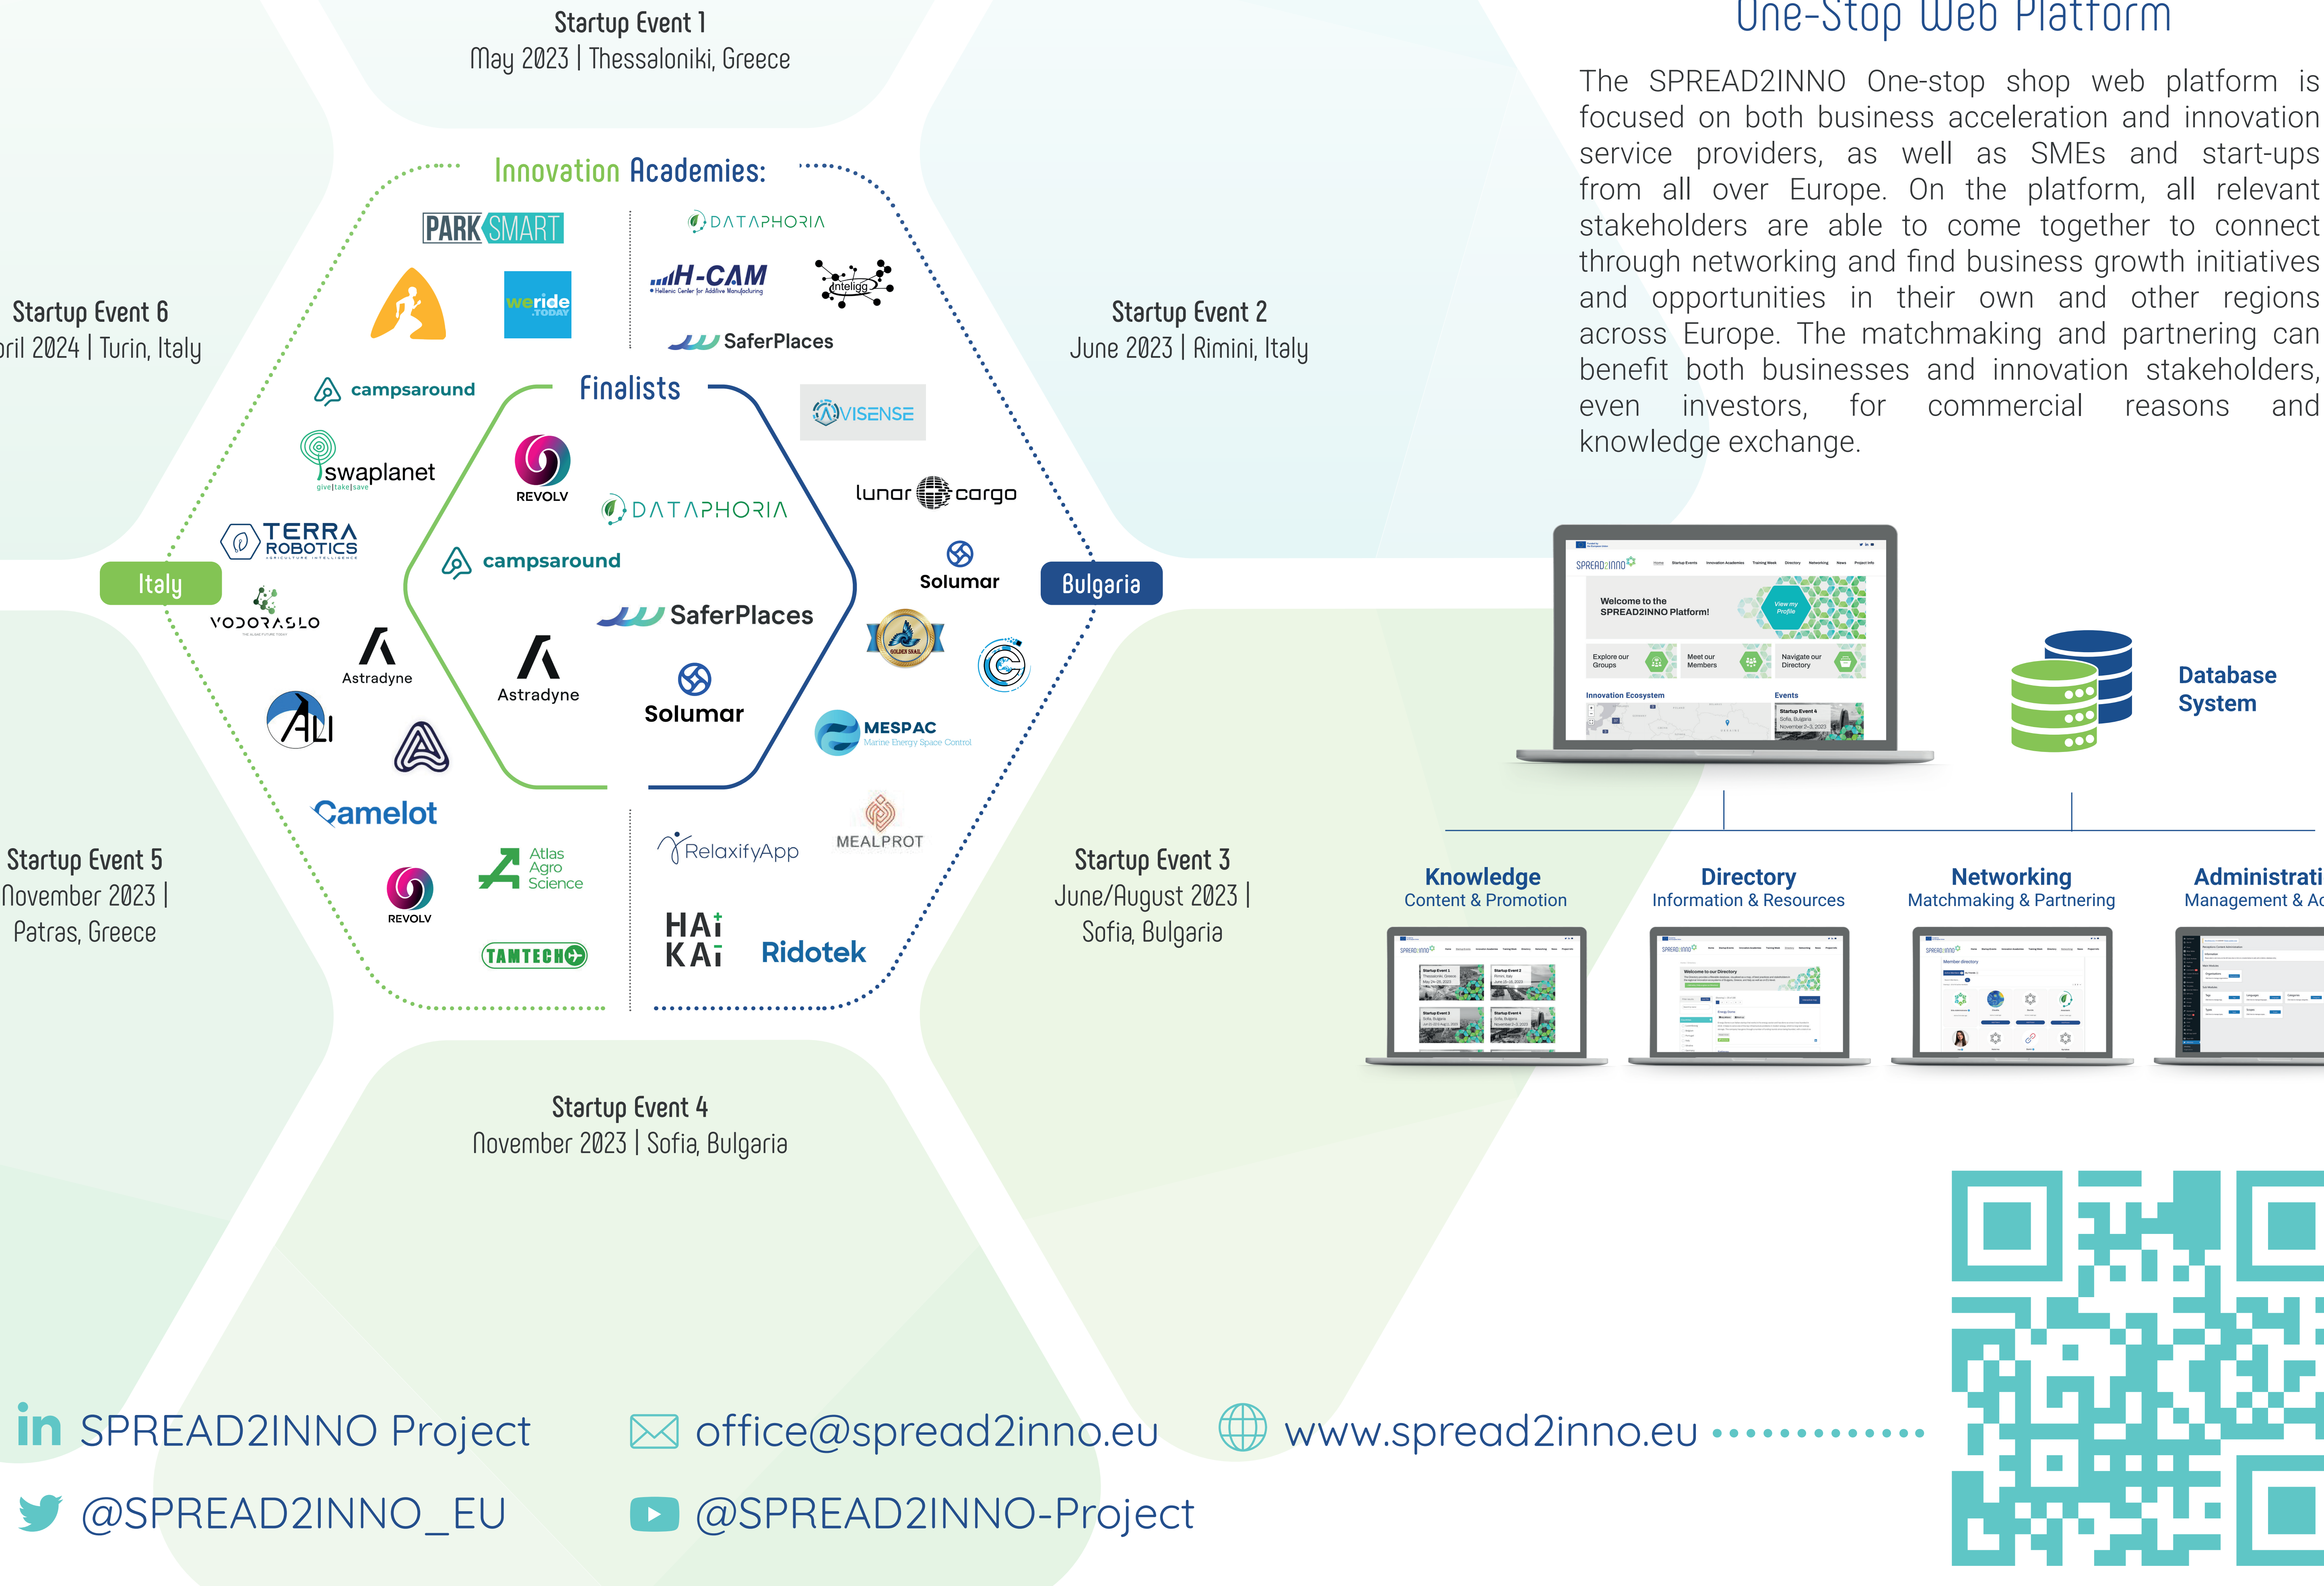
Startup Event 1
May 2023 | Thessaloniki, Greece

One-Stop Web Platform

The SPREAD2INNO One-stop shop web platform is focused on both business acceleration and innovation service providers, as well as SMEs and start-ups from all over Europe. On the platform, all relevant stakeholders are able to come together to connect through networking and find business growth initiatives and opportunities in their own and other regions across Europe. The matchmaking and partnering can benefit both businesses and innovation stakeholders, even investors, for commercial reasons and knowledge exchange.

Innovation Academies:

PARK SMART
weride .TODAY
DATAPHORIA
H-CAM Hellenic Center for Additive Manufacturing
Inteligg
SaferPlaces

Startup Event 6
ril 2024 | Turin, Italy

Startup Event 2
June 2023 | Rimini, Italy

campsaround
swaplanet give|take|save
Finalists
VISENSE
REVOLV
DATAPHORIA
lunar cargo
TERRA ROBOTICS
campsaround
Solumar
Italy
Bulgaria
VODORASLO
SaferPlaces
Astradyne
Astradyne
Solumar
GOLDEN SNAIL
ALI
MESPAC Marine Energy Space Control
Camelot
MEALPROT
RelaxifyApp

Startup Event 5
November 2023 |
Patras, Greece

REVOLV
Atlas Agro Science
TAMTECH
HAi KAi
Ridotek

Startup Event 3
June/August 2023 |
Sofia, Bulgaria

Startup Event 4
November 2023 | Sofia, Bulgaria

SPREAD2INNO
Welcome to the SPREAD2INNO Platform!
View my Profile
Explore our Groups
Meet our Members
Navigate our Directory
Innovation Ecosystem
Events
Startup Event 4

Database System

Knowledge
Content & Promotion

Directory
Information & Resources

Networking
Matchmaking & Partnering

Administrati
Management & A

SPREAD2INNO Project
office@spread2inno.eu
www.spread2inno.eu
@SPREAD2INNO_EU
@SPREAD2INNO-Project